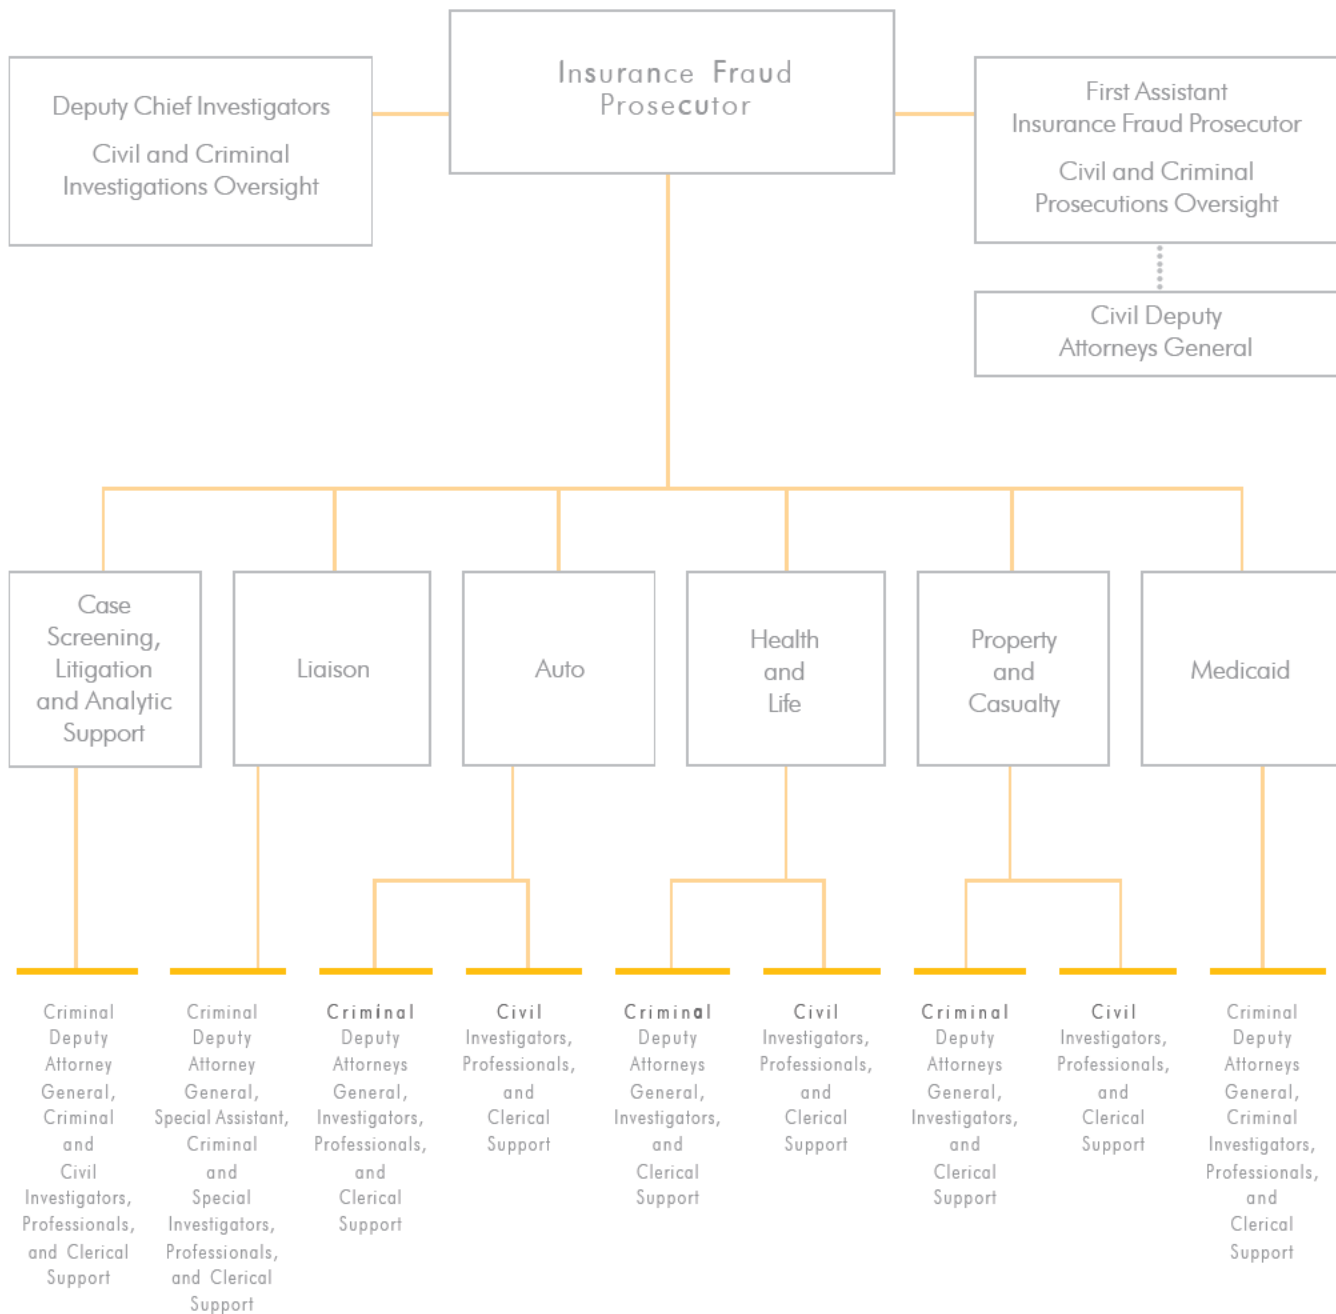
Deputy Chief Investigators

Civil and Criminal Investigations Oversight

Insurance Fraud Prosecutor

First Assistant Insurance Fraud Prosecutor

Civil and Criminal Prosecutions Oversight

Civil Deputy Attorneys General

Case Screening, Litigation and Analytic Support

Liaison

Auto

Health and Life

Property and Casualty

Medicaid

Criminal Deputy Attorney General, Criminal and Civil Investigators, Professionals, and Clerical Support

Criminal Deputy Attorney General, Special Assistant, Criminal and Special Investigators, Professionals, and Clerical Support

Criminal Deputy Attorneys General, Investigators, Professionals, and Clerical Support

Civil Investigators, Professionals, and Clerical Support

Criminal Deputy Attorneys General, Investigators, and Clerical Support

Civil Investigators, Professionals, and Clerical Support

Criminal Deputy Attorneys General, Investigators, and Clerical Support

Civil Investigators, Professionals, and Clerical Support

Criminal Deputy Attorneys General, Criminal Investigators, Professionals, and Clerical Support